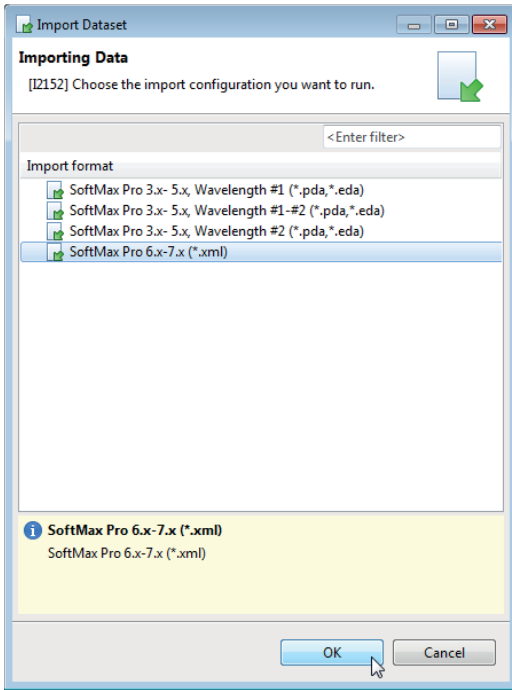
Import Dataset

Importing Data

[I2152] Choose the import configuration you want to run.

<Enter filter>

Import format

SoftMax Pro 3.x- 5.x, Wavelength #1 (*.pda,*.eda)

SoftMax Pro 3.x- 5.x, Wavelength #1-#2 (*.pda,*.eda)

SoftMax Pro 3.x- 5.x, Wavelength #2 (*.pda,*.eda)

SoftMax Pro 6.x-7.x (*.xml)

SoftMax Pro 6.x-7.x (*.xml)

SoftMax Pro 6.x-7.x (*.xml)

OK

Cancel